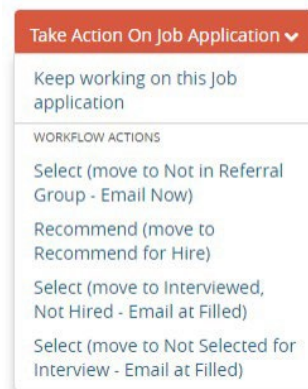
Take Action On Job Application

Keep working on this Job application

WORKFLOW ACTIONS

Select (move to Not in Referral Group - Email Now)

Recommend (move to Recommend for Hire)

Select (move to Interviewed, Not Hired - Email at Filled)

Select (move to Not Selected for Interview - Email at Filled)